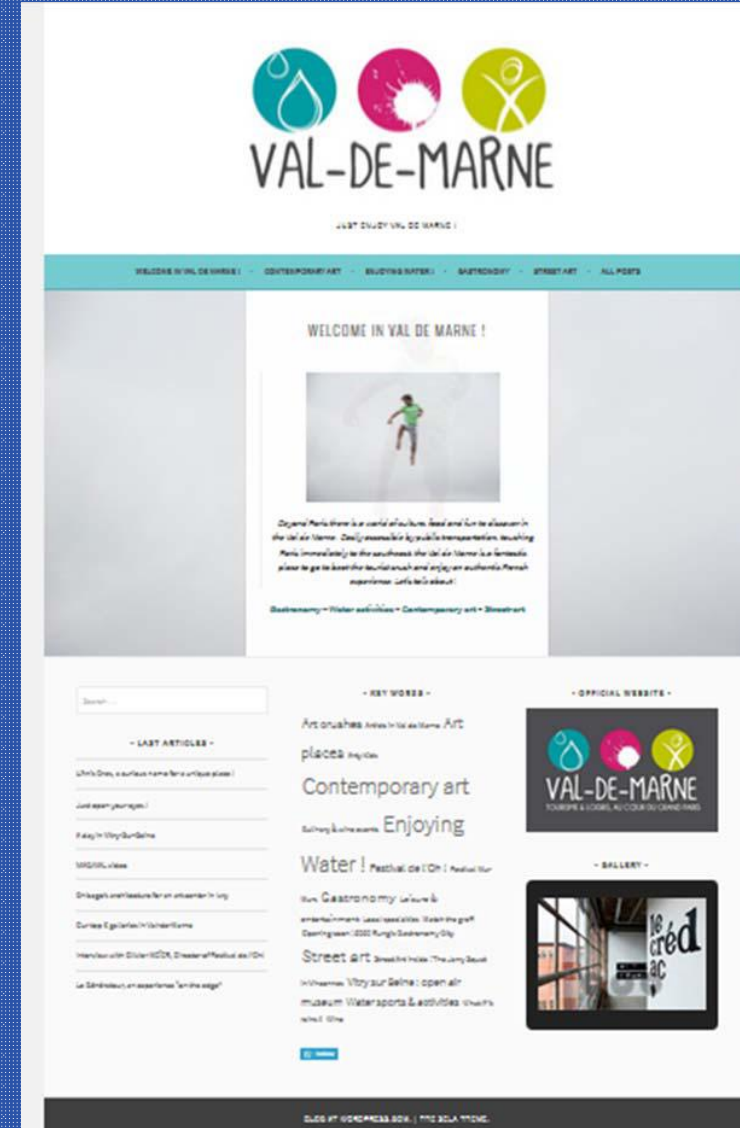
VAL-DE-MARNE

JUST ENJOY VAL DE MARNE !

WELCOME IN VAL DE MARNE ! · CONTEMPORARY ART · ENJOYING WATER ! · GASTRONOMY · STREET ART · ALL POSTS

WELCOME IN VAL DE MARNE !

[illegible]

Gastronomy – Water activities – Contemporary art – Street art

Search ...

- LAST ARTICLES -

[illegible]

Just open your eyes !

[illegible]

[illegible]

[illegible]

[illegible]

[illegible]

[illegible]

- KEY WORDS -

Art crushes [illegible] Art places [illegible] Contemporary art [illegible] Enjoying Water ! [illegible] Gastronomy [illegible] Street art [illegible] Vitry sur Seine : open air museum Water sports & activities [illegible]

- OFFICIAL WEBSITE -

VAL-DE-MARNE

TOURISME & LOISIRS, AU CŒUR DU GRAND PARIS

- GALLERY -

le créd ac

BLOG AT WORDPRESS.COM. | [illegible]